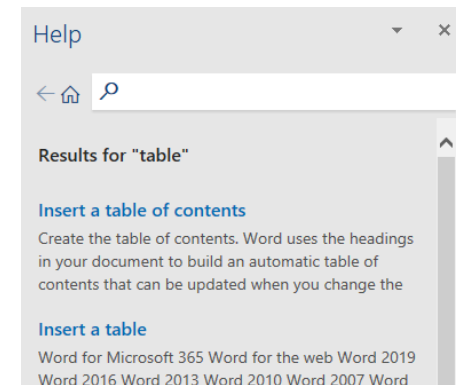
Help

Results for "table"

Insert a table of contents

Create the table of contents. Word uses the headings in your document to build an automatic table of contents that can be updated when you change the

Insert a table

Word for Microsoft 365 Word for the web Word 2019 Word 2016 Word 2013 Word 2010 Word 2007 Word